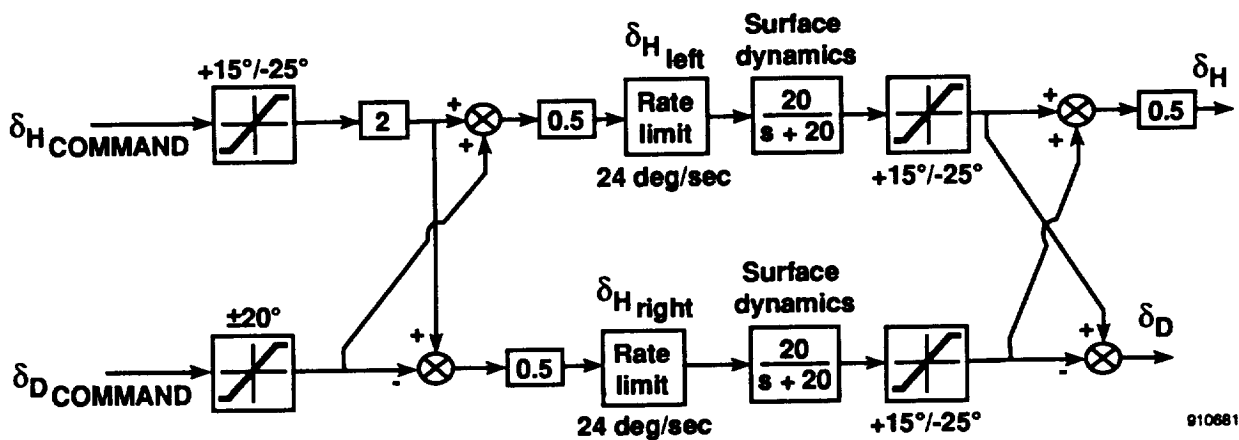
$\delta_{H_{COMMAND}}$

+15°/-25°

2

+

+

0.5

$\delta_{H_{left}}$

Rate limit

24 deg/sec

Surface dynamics

$\frac{20}{s + 20}$

+15°/-25°

+

+

0.5

$\delta_H$

$\delta_{D_{COMMAND}}$

±20°

+

-

0.5

$\delta_{H_{right}}$

Rate limit

24 deg/sec

Surface dynamics

$\frac{20}{s + 20}$

+15°/-25°

+

-

$\delta_D$

910681